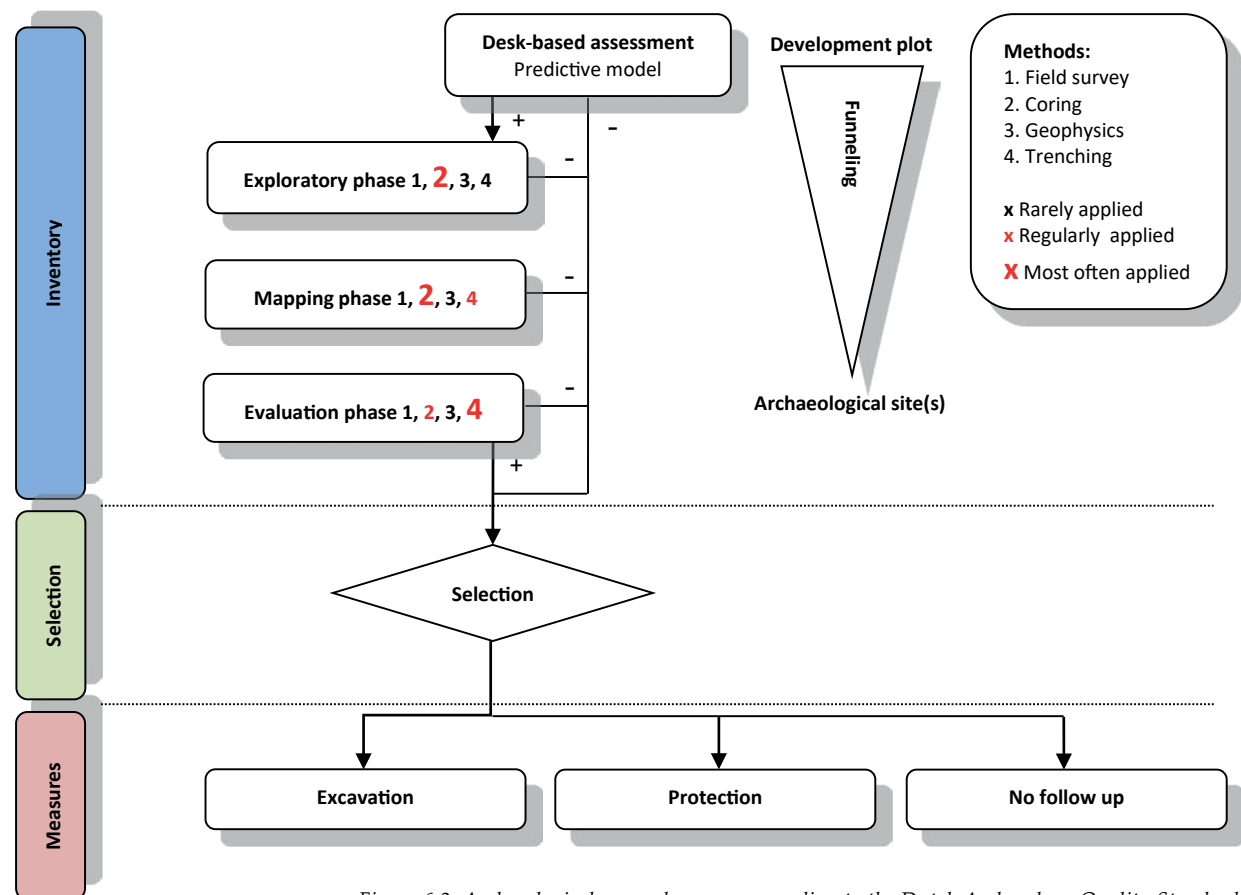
Inventory

Desk-based assessment
Predictive model

+

-

Development plot

Funneling

Archaeological site(s)

Methods:
1. Field survey
2. Coring
3. Geophysics
4. Trenching

x Rarely applied
x Regularly applied
X Most often applied

-

Exploratory phase 1, 2, 3, 4

-

Mapping phase 1, 2, 3, 4

-

Evaluation phase 1, 2, 3, 4

+

Selection

Selection

Measures

Excavation

Protection

No follow up

Figure 6.2: Archaeological research process according to the Dutch Archaeology Quality Standard